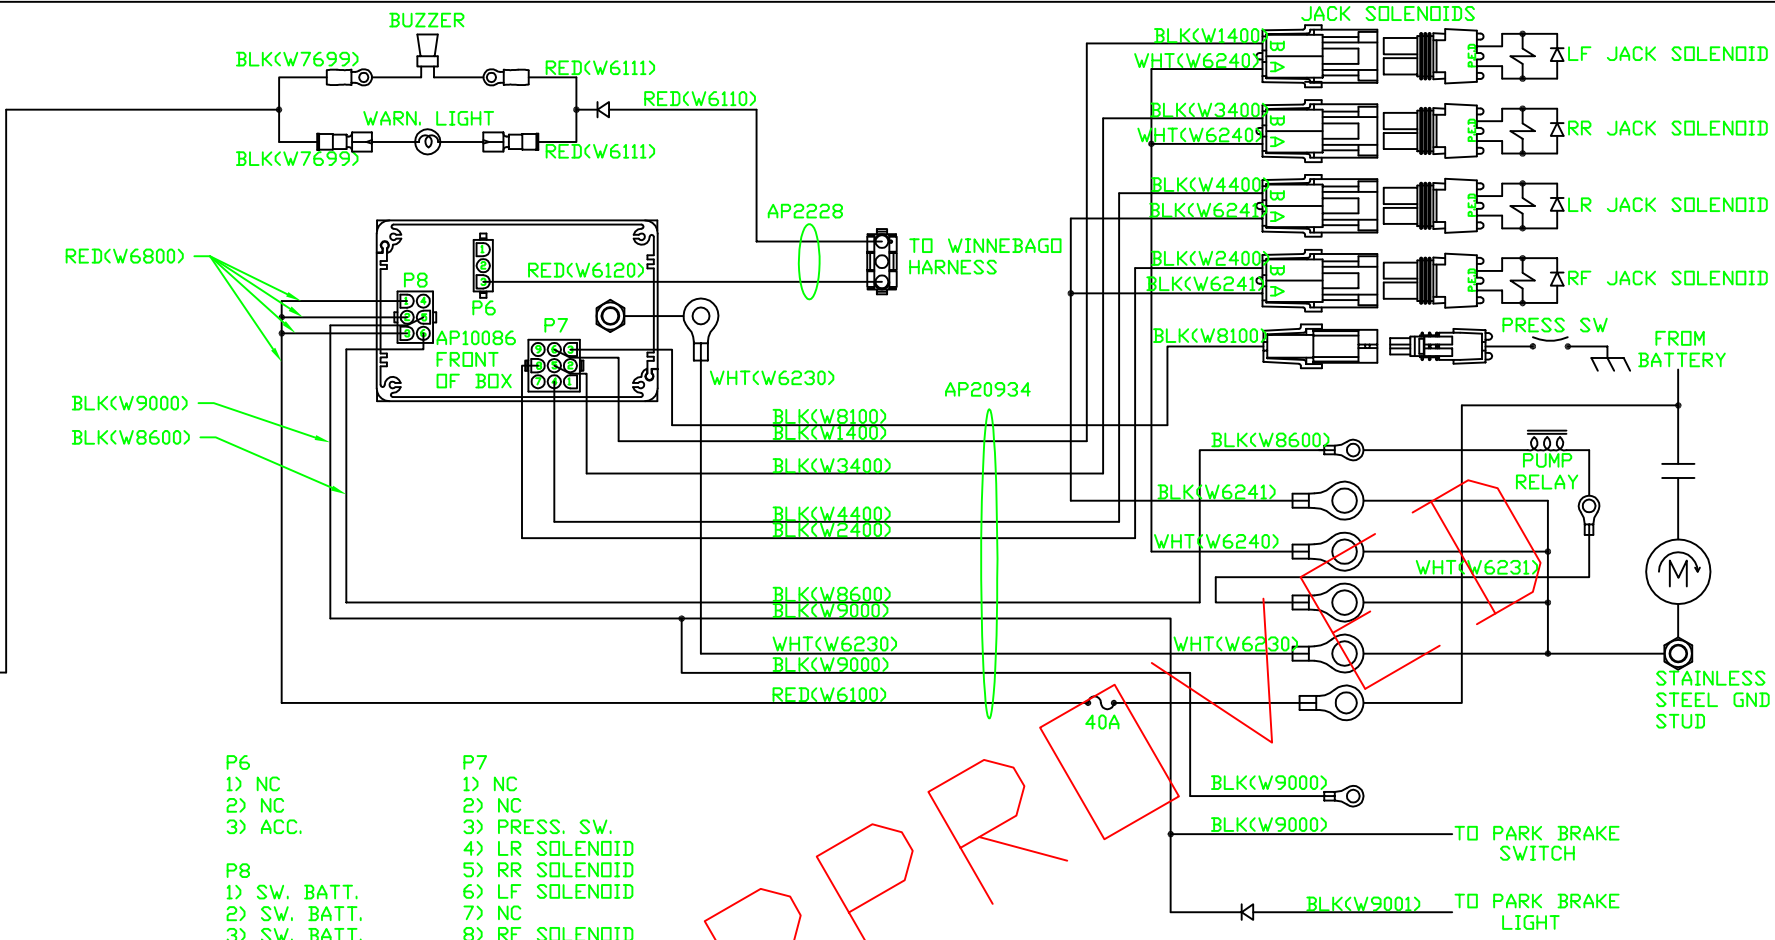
BUZZER
BLK(W7699)
RED(W6111)
WARN. LIGHT
RED(W6110)
BLK(W7699)
RED(W6111)

JACK SOLENOIDS
BLK(W1400)
WHT(W6240)
B
A
LF JACK SOLENOID
BLK(W3400)
WHT(W6240)
B
A
RR JACK SOLENOID
BLK(W4400)
BLK(W6241)
B
A
LR JACK SOLENOID
BLK(W2400)
BLK(W6241)
B
A
RF JACK SOLENOID
BLK(W8100)
PRESS SW
FROM BATTERY

AP2228
TO WINNEBAGO HARNESS
RED(W6800)
P8
P6
RED(W6120)
AP10086 FRONT OF BOX
P7
WHT(W6230)
AP20934
BLK(W9000)
BLK(W8600)
BLK(W8100)
BLK(W1400)
BLK(W3400)
BLK(W4400)
BLK(W2400)
BLK(W8600)
BLK(W9000)
WHT(W6230)
BLK(W9000)
RED(W6100)
40A

BLK(W8600)
PUMP RELAY
BLK(W6241)
WHT(W6240)
WHT(W6231)
WHT(W6230)
STAINLESS STEEL GND STUD
BLK(W9000)
BLK(W9000)
TO PARK BRAKE SWITCH
BLK(W9001)
TO PARK BRAKE LIGHT

P6
1) NC
2) NC
3) ACC.

P8
1) SW. BATT.
2) SW. BATT.
3) SW. BATT.

P7
1) NC
2) NC
3) PRESS. SW.
4) LR SOLENOID
5) RR SOLENOID
6) LF SOLENOID
7) NC
8) RF SOLENOID

APPROVED